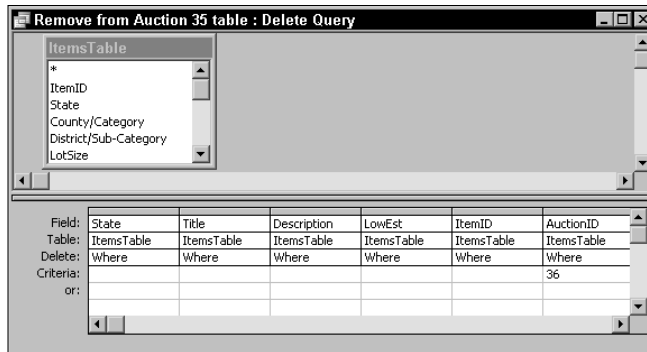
Remove from Auction 35 table : Delete Query

ItemsTable
*
ItemID
State
County/Category
District/Sub-Category
LotSize

| Field: | State | Title | Description | LowEst | ItemID | AuctionID |
|---|---|---|---|---|---|---|
| Table: | ItemsTable | ItemsTable | ItemsTable | ItemsTable | ItemsTable | ItemsTable |
| Delete: | Where | Where | Where | Where | Where | Where |
| Criteria: | | | | | | 36 |
| or: | | | | | | |